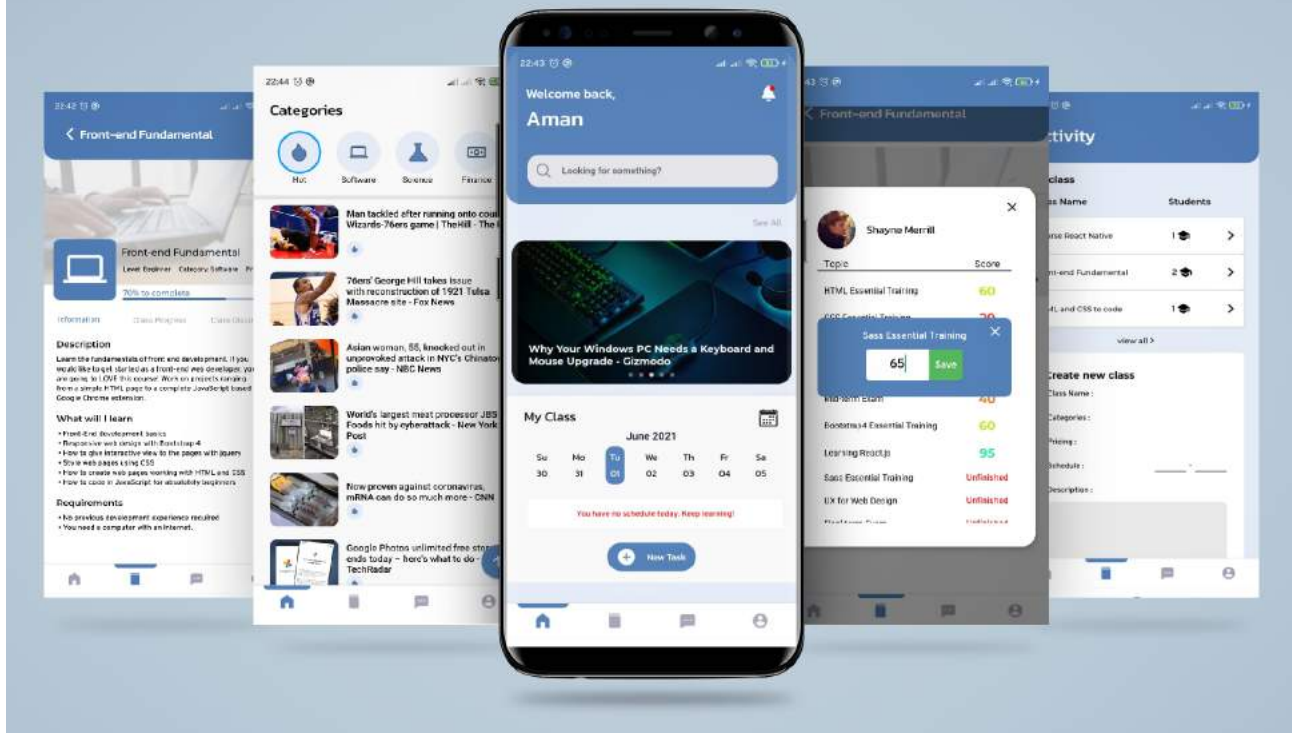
22:42

< Front-end Fundamental

Front-end Fundamental
Level Beginner Category Software

70% to complete

Information Class Progress Class Discussion

Description
Learn the fundamentals of front end development. If you would like to get started as a front-end web developer, you are going to LOVE this course! Work on projects ranging from a simple HTML page to a complete JavaScript based Google Chrome extension.

What will I learn
• Front-End development basics
• Responsive web design with Bootstrap 4
• How to give interactive view to the pages with jquery
• Style web pages using CSS
• How to create web pages working with HTML and CSS
• How to code in JavaScript for absolutely beginners

Requirements
• No previous development experience required
• You need a computer with an internet.

22:44

Categories

Hot Software Science Finance

Man tackled after running onto court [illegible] Wizards-76ers game | TheHill - The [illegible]

76ers' George Hill takes issue with reconstruction of 1921 Tulsa Massacre site - Fox News

Asian woman, 55, knocked out in unprovoked attack in NYC's Chinato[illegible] police say - NBC News

World's largest meat processor JBS Foods hit by cyberattack - New York Post

Now proven against coronavirus, mRNA can do so much more - CNN

Google Photos unlimited free sto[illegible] ends today – here's what to do - TechRadar

22:43

Welcome back,
Aman

Looking for something?

See All

Why Your Windows PC Needs a Keyboard and Mouse Upgrade - Gizmodo

My Class

June 2021

| Su | Mo | Tu | We | Th | Fr | Sa |
|---|---|---|---|---|---|---|
| 30 | 31 | 01 | 02 | 03 | 04 | 05 |

You have no schedule today. Keep learning!

New Task

< Front-end Fundamental

Shayne Merrill

Topic Score
HTML Essential Training 60
CSS Essential Training 70

Sass Essential Training
65 Save

Mid-term Exam 40
Bootstrap4 Essential Training 60
Learning ReactJs 95
Sass Essential Training Unfinished
UX for Web Design Unfinished

Activity

class
Class Name Students
Course React Native 1 >
Front-end Fundamental 2 >
HTML and CSS to code 1 >

view all >

Create new class
Class Name :
Categories :
Pricing :
Schedule : ______ - ______
Description :